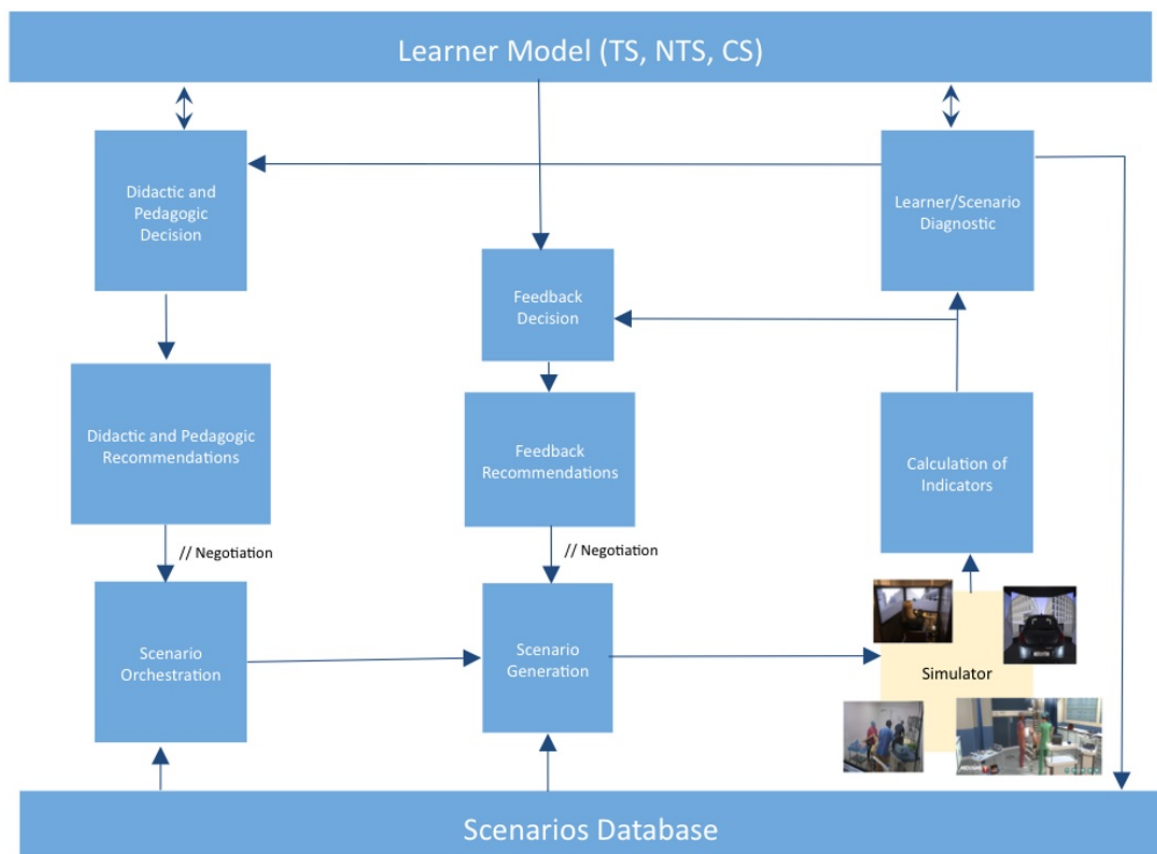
Learner Model (TS, NTS, CS)

Didactic and Pedagogic Decision

Learner/Scenario Diagnostic

Feedback Decision

Didactic and Pedagogic Recommendations

Feedback Recommendations

Calculation of Indicators

// Negotiation

// Negotiation

Scenario Orchestration

Scenario Generation

Simulator

Scenarios Database